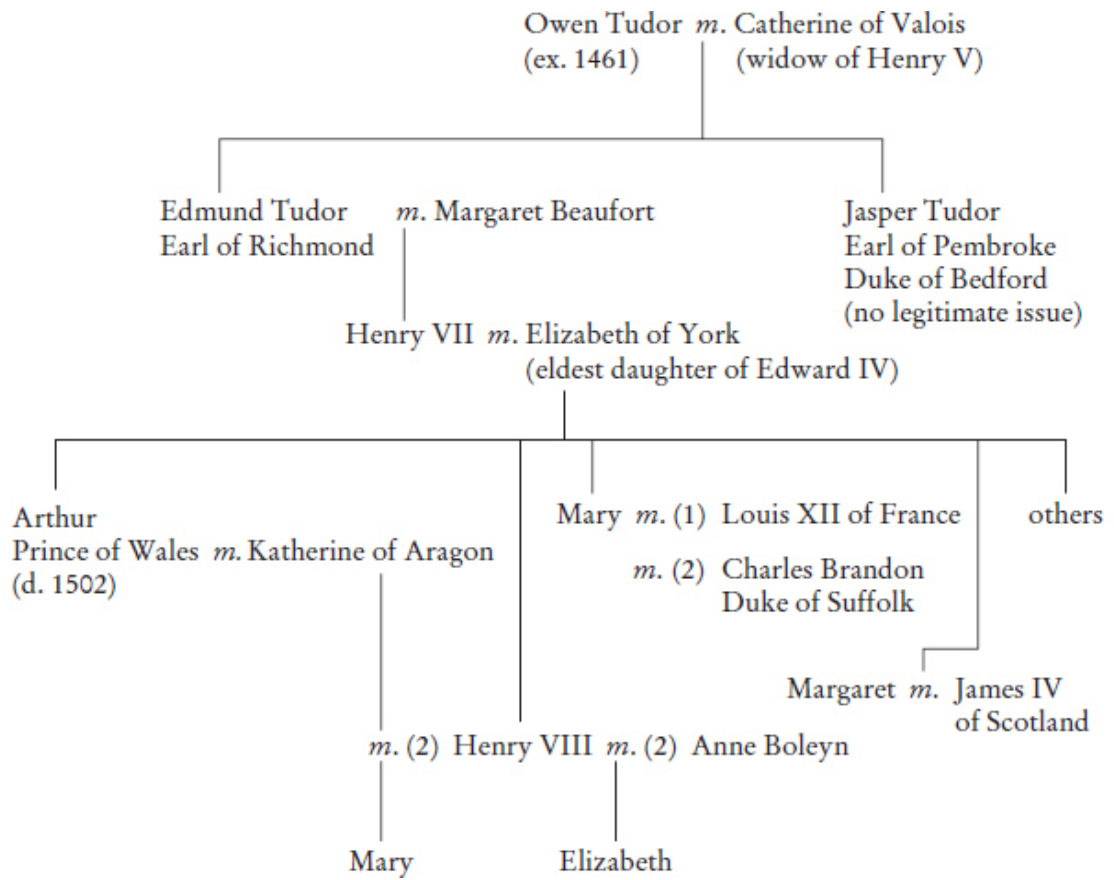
Owen Tudor *m.* Catherine of Valois
(ex. 1461) (widow of Henry V)

Edmund Tudor *m.* Margaret Beaufort
Earl of Richmond

Jasper Tudor
Earl of Pembroke
Duke of Bedford
(no legitimate issue)

Henry VII *m.* Elizabeth of York
(eldest daughter of Edward IV)

Arthur
Prince of Wales *m.* Katherine of Aragon
(d. 1502)

Mary *m.* (1) Louis XII of France
*m.* (2) Charles Brandon
Duke of Suffolk

others

Margaret *m.* James IV
of Scotland

*m.* (2) Henry VIII *m.* (2) Anne Boleyn

Mary

Elizabeth